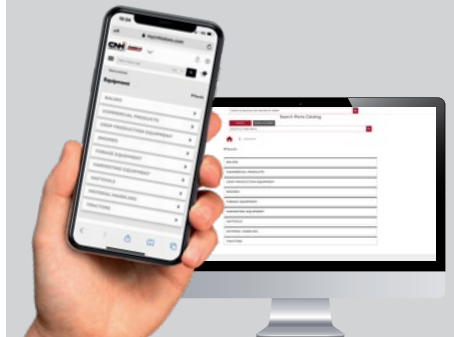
CNH

Equipment

BALERS

COMMERCIAL PRODUCTS

CROP PRODUCTION EQUIPMENT

FORAGE EQUIPMENT

HARVESTING EQUIPMENT

MATERIAL HANDLING

TRACTORS

Search Parts Catalog

BALERS

COMMERCIAL PRODUCTS

CROP PRODUCTION EQUIPMENT

FORAGE EQUIPMENT

HARVESTING EQUIPMENT

MATERIAL HANDLING

TRACTORS